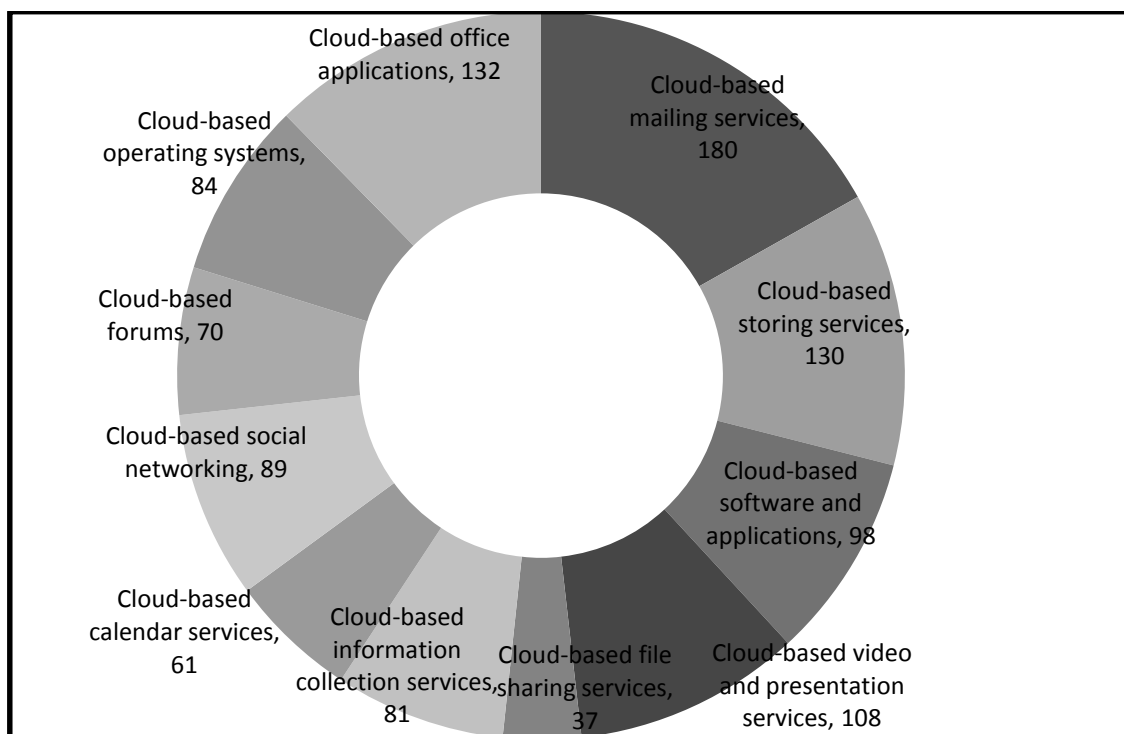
Cloud-based office applications, 132

Cloud-based mailing services, 180

Cloud-based operating systems, 84

Cloud-based storing services, 130

Cloud-based forums, 70

Cloud-based social networking, 89

Cloud-based software and applications, 98

Cloud-based calendar services, 61

Cloud-based information collection services, 81

Cloud-based file sharing services, 37

Cloud-based video and presentation services, 108